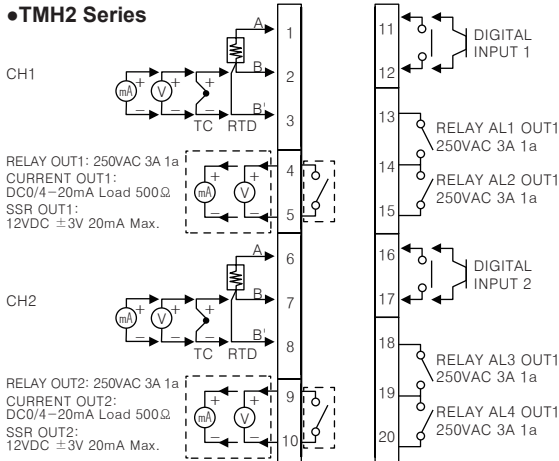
●TMH2 Series

CH1

mA + − V + − + − TC RTD A B B'

1 2 3

RELAY OUT1: 250VAC 3A 1a
CURRENT OUT1: DC0/4–20mA Load 500Ω
SSR OUT1: 12VDC ±3V 20mA Max.

mA + V +

4 5

CH2

mA + − V + − + − TC RTD A B B'

6 7 8

RELAY OUT2: 250VAC 3A 1a
CURRENT OUT2: DC0/4–20mA Load 500Ω
SSR OUT2: 12VDC ±3V 20mA Max.

mA + V +

9 10

11 12 DIGITAL INPUT 1

13 14 RELAY AL1 OUT1 250VAC 3A 1a

15 RELAY AL2 OUT1 250VAC 3A 1a

16 17 DIGITAL INPUT 2

18 19 RELAY AL3 OUT1 250VAC 3A 1a

20 RELAY AL4 OUT1 250VAC 3A 1a